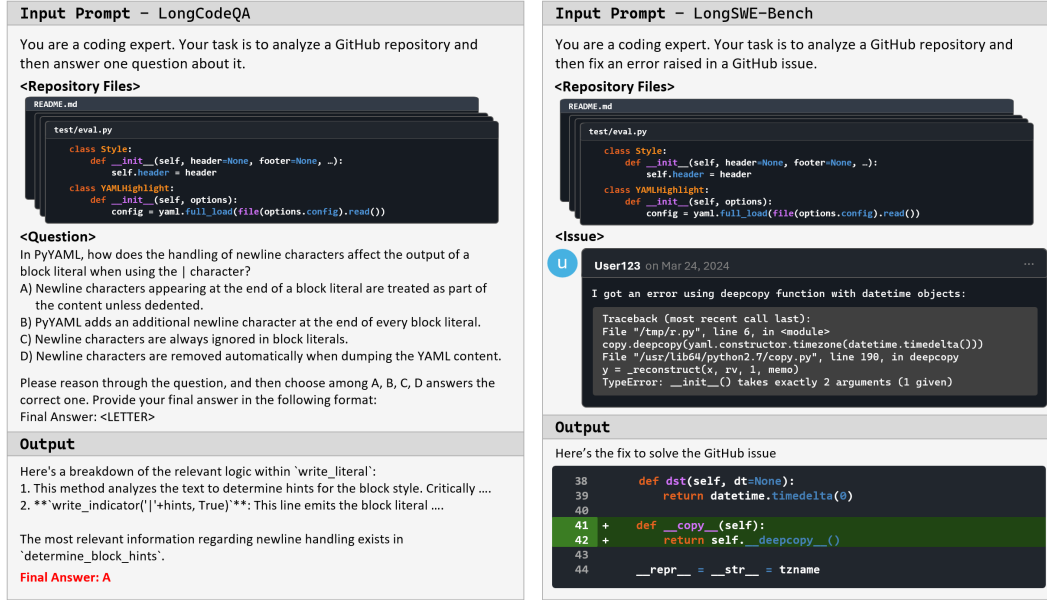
Input Prompt – LongCodeQA

You are a coding expert. Your task is to analyze a GitHub repository and then answer one question about it.

<Repository Files>

README.md

test/eval.py

class Style:
    def __init__(self, header=None, footer=None, …):
        self.header = header

class YAMLHighlight:
    def __init__(self, options):
        config = yaml.full_load(file(options.config).read())

<Question>

In PyYAML, how does the handling of newline characters affect the output of a block literal when using the | character?

A) Newline characters appearing at the end of a block literal are treated as part of the content unless dedented.

B) PyYAML adds an additional newline character at the end of every block literal.

C) Newline characters are always ignored in block literals.

D) Newline characters are removed automatically when dumping the YAML content.

Please reason through the question, and then choose among A, B, C, D answers the correct one. Provide your final answer in the following format:
Final Answer: <LETTER>

Output

Here's a breakdown of the relevant logic within `write_literal`:
1. This method analyzes the text to determine hints for the block style. Critically ….
2. **`write_indicator('|'+hints, True)`**: This line emits the block literal ….

The most relevant information regarding newline handling exists in `determine_block_hints`.

Final Answer: A

Input Prompt – LongSWE-Bench

You are a coding expert. Your task is to analyze a GitHub repository and then fix an error raised in a GitHub issue.

<Repository Files>

README.md

test/eval.py

class Style:
    def __init__(self, header=None, footer=None, …):
        self.header = header

class YAMLHighlight:
    def __init__(self, options):
        config = yaml.full_load(file(options.config).read())

<Issue>

U

User123 on Mar 24, 2024

···

I got an error using deepcopy function with datetime objects:

Traceback (most recent call last):
File "/tmp/r.py", line 6, in <module>
copy.deepcopy(yaml.constructor.timezone(datetime.timedelta()))
File "/usr/lib64/python2.7/copy.py", line 190, in deepcopy
y = _reconstruct(x, rv, 1, memo)
TypeError: __init__() takes exactly 2 arguments (1 given)

Output

Here's the fix to solve the GitHub issue

38        def dst(self, dt=None):
39            return datetime.timedelta(0)
40
41 +      def __copy__(self):
42 +          return self.__deepcopy__()
43
44        __repr__ = __str__ = tzname